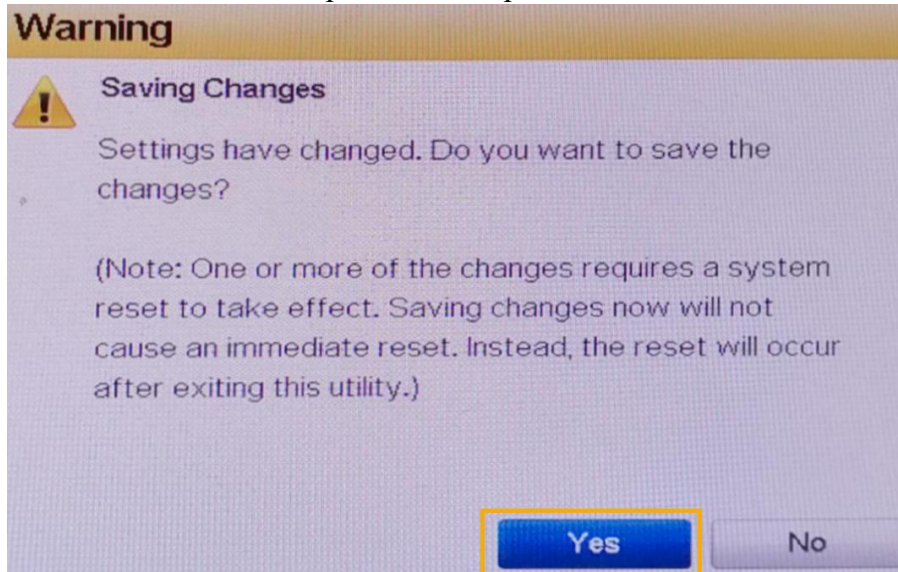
Warning

Saving Changes

Settings have changed. Do you want to save the changes?

(Note: One or more of the changes requires a system reset to take effect. Saving changes now will not cause an immediate reset. Instead, the reset will occur after exiting this utility.)

Yes

No